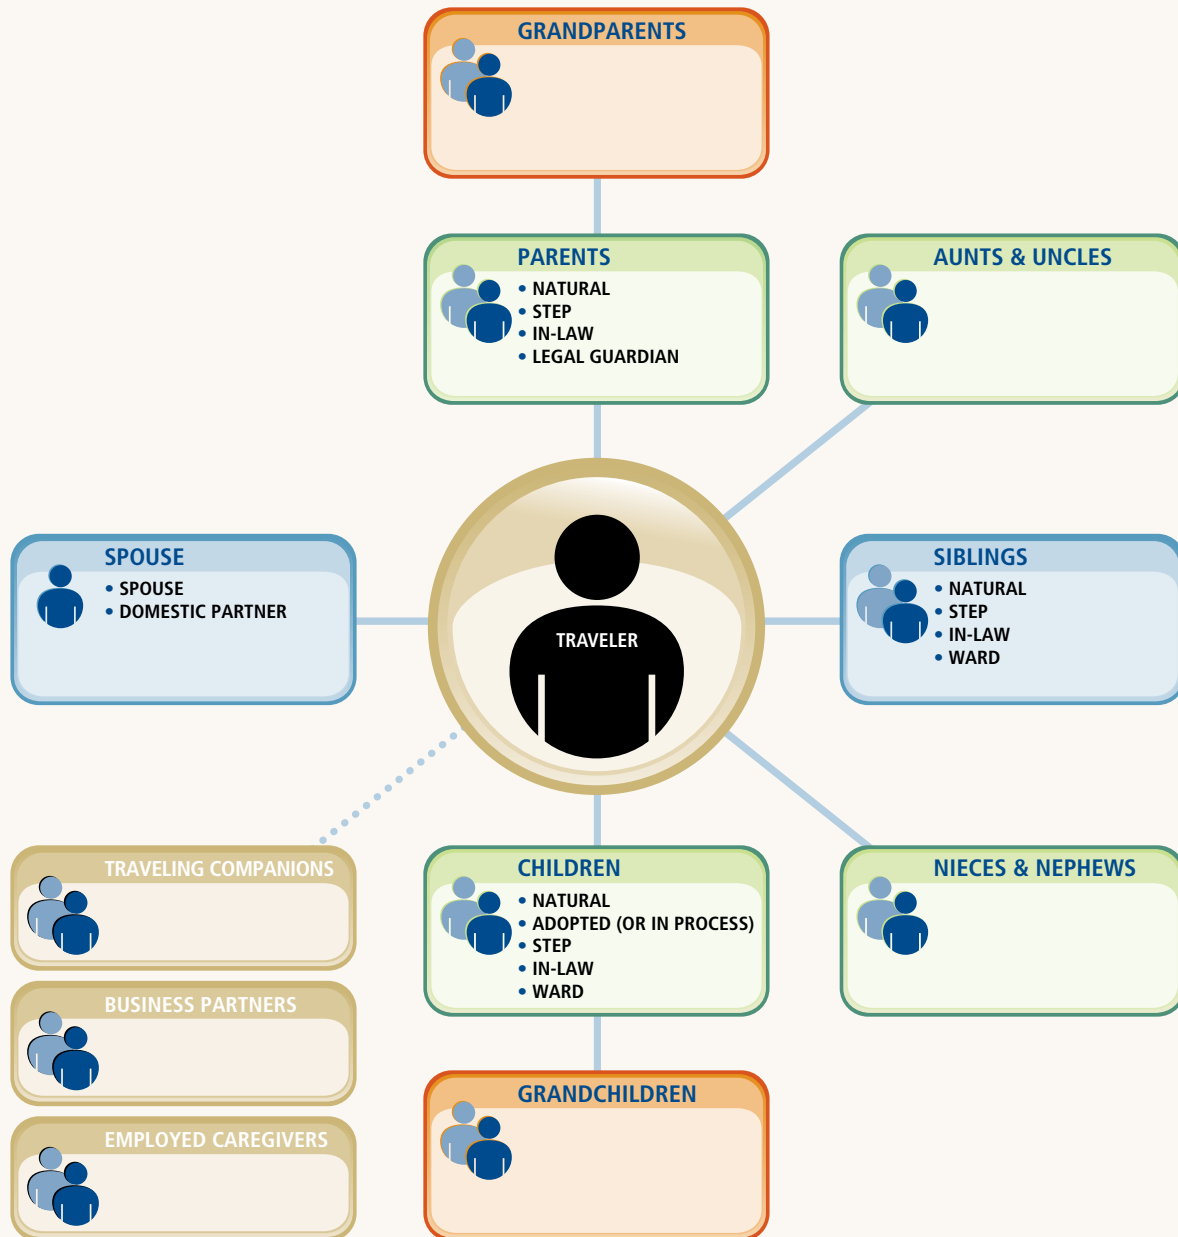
GRANDPARENTS

PARENTS
• NATURAL
• STEP
• IN-LAW
• LEGAL GUARDIAN

AUNTS & UNCLES

SPOUSE
• SPOUSE
• DOMESTIC PARTNER

TRAVELER

SIBLINGS
• NATURAL
• STEP
• IN-LAW
• WARD

TRAVELING COMPANIONS

CHILDREN
• NATURAL
• ADOPTED (OR IN PROCESS)
• STEP
• IN-LAW
• WARD

NIECES & NEPHEWS

BUSINESS PARTNERS

GRANDCHILDREN

EMPLOYED CAREGIVERS